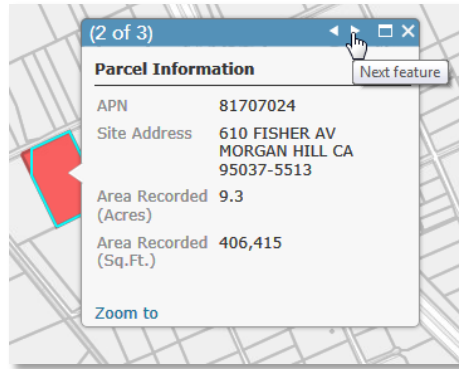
(2 of 3)

Next feature

Parcel Information

| | |
|---|---|
| APN | 81707024 |
| Site Address | 610 FISHER AV MORGAN HILL CA 95037-5513 |
| Area Recorded (Acres) | 9.3 |
| Area Recorded (Sq.Ft.) | 406,415 |

Zoom to